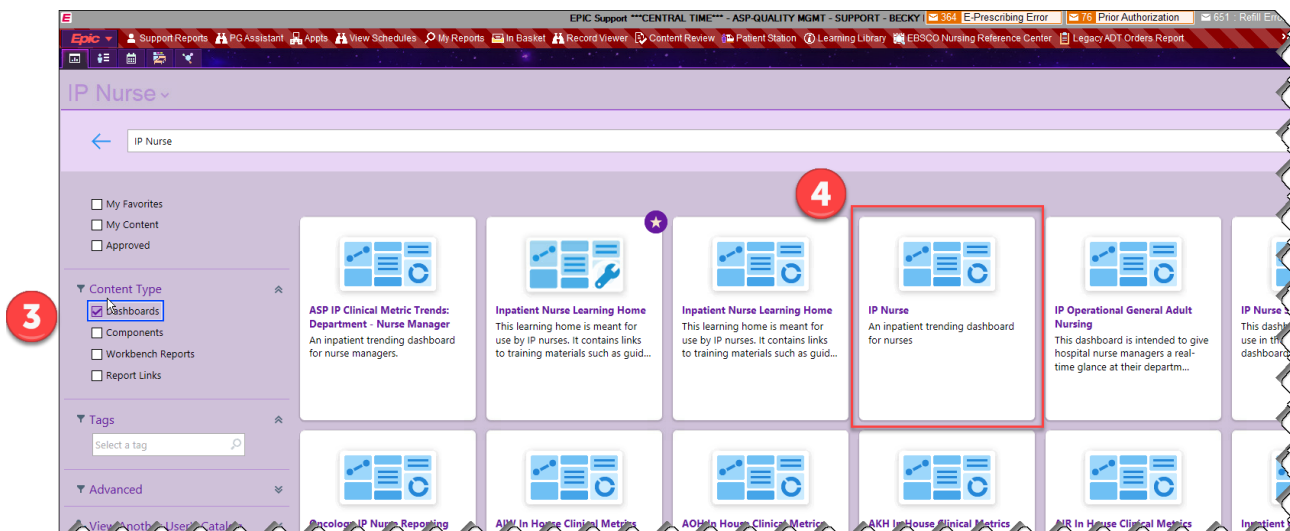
EPIC Support ***CENTRAL TIME*** - ASP-QUALITY MGMT - SUPPORT - BECKY | 364 E-Prescribing Error 76 Prior Authorization 651 : Refill Erro

Epic Support Reports PG Assistant Appts View Schedules My Reports In Basket Record Viewer Content Review Patient Station Learning Library EBSCO Nursing Reference Center Legacy ADT Orders Report

IP Nurse

IP Nurse

My Favorites
My Content
Approved

Content Type
Dashboards
Components
Workbench Reports
Report Links

Tags
Select a tag

Advanced

View Another User's Catalo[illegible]

3

4

ASP IP Clinical Metric Trends: Department - Nurse Manager
An inpatient trending dashboard for nurse managers.

Inpatient Nurse Learning Home
This learning home is meant for use by IP nurses. It contains links to training materials such as guid...

Inpatient Nurse Learning Home
This learning home is meant for use by IP nurses. It contains links to training materials such as guid...

IP Nurse
An inpatient trending dashboard for nurses

IP Operational General Adult Nursing
This dashboard is intended to give hospital nurse managers a real-time glance at their departm...

IP Nurse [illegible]
This dashb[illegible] dashboard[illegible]

Oncology IP Nurse Reporting

AIW In House Clinical Metrics

AOH In House Clinical Metrics

AKH In House Clinical Metrics

NR In House Clinical Metrics

Inpatient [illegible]